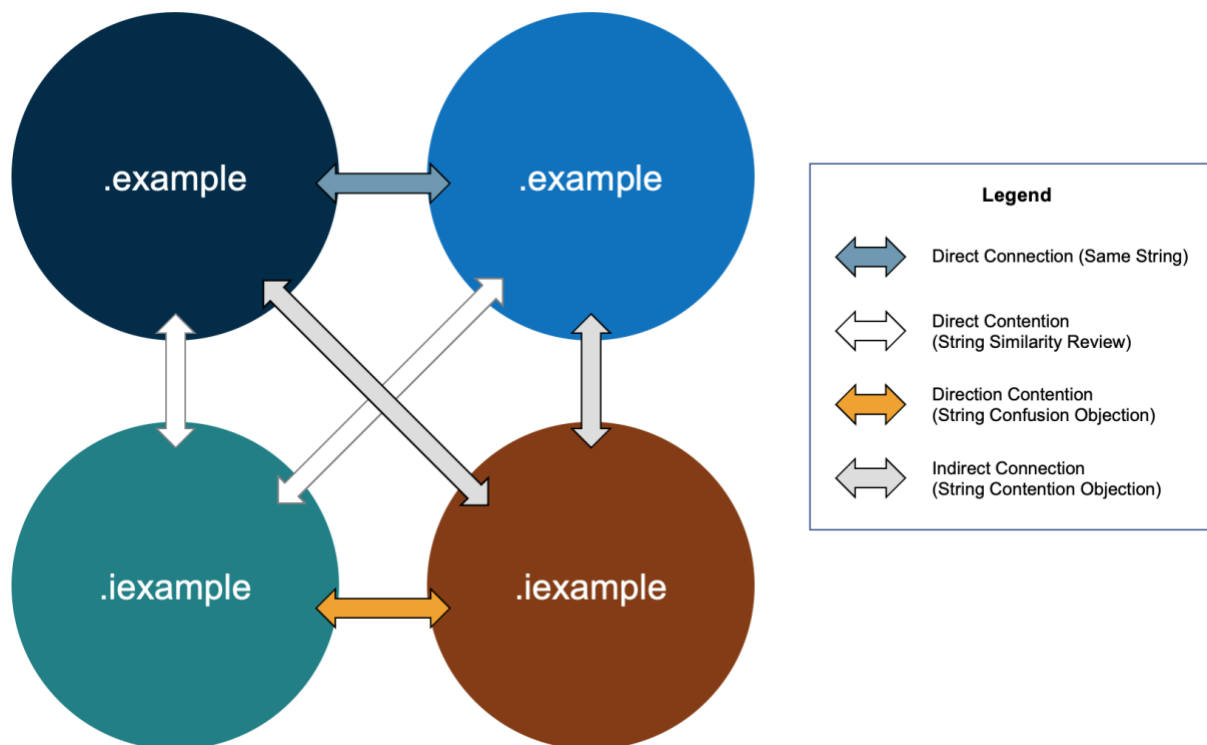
.example

.example

.iexample

.iexample

Legend

Direct Connection (Same String)

Direct Contention (String Similarity Review)

Direction Contention (String Confusion Objection)

Indirect Connection (String Contention Objection)